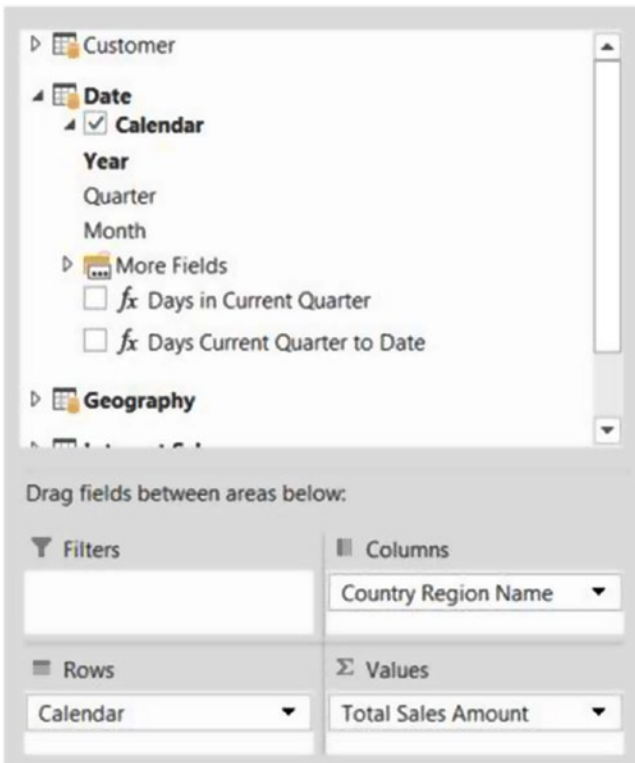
Customer

Date

Calendar

Year

Quarter

Month

More Fields

$fx$ Days in Current Quarter

$fx$ Days Current Quarter to Date

Geography

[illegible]

Drag fields between areas below:

Filters

Columns

Country Region Name

Rows

Calendar

Σ Values

Total Sales Amount